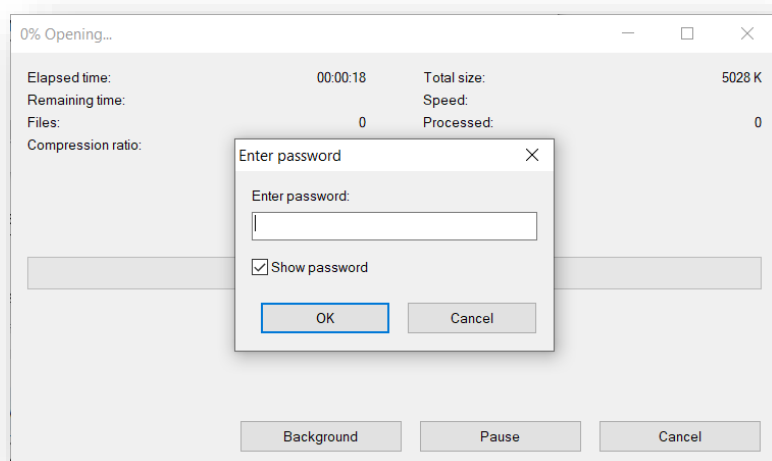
0% Opening...

Elapsed time: 00:00:18
Remaining time:
Files: 0
Compression ratio:

Total size: 5028 K
Speed:
Processed: 0

Enter password

Enter password:

Show password

OK
Cancel

Background
Pause
Cancel